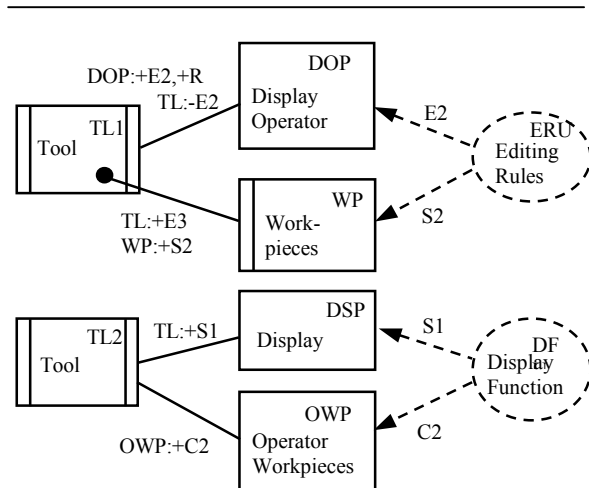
DOP:+E2,+R
TL:-E2

DOP
Display Operator

E2

ERU
Editing Rules

TL1
Tool

TL:+E3
WP:+S2

WP
Work-pieces

S2

TL2
Tool

TL:+S1

DSP
Display

S1

DF
Display Function

OWP:+C2

OWP
Operator Workpieces

C2